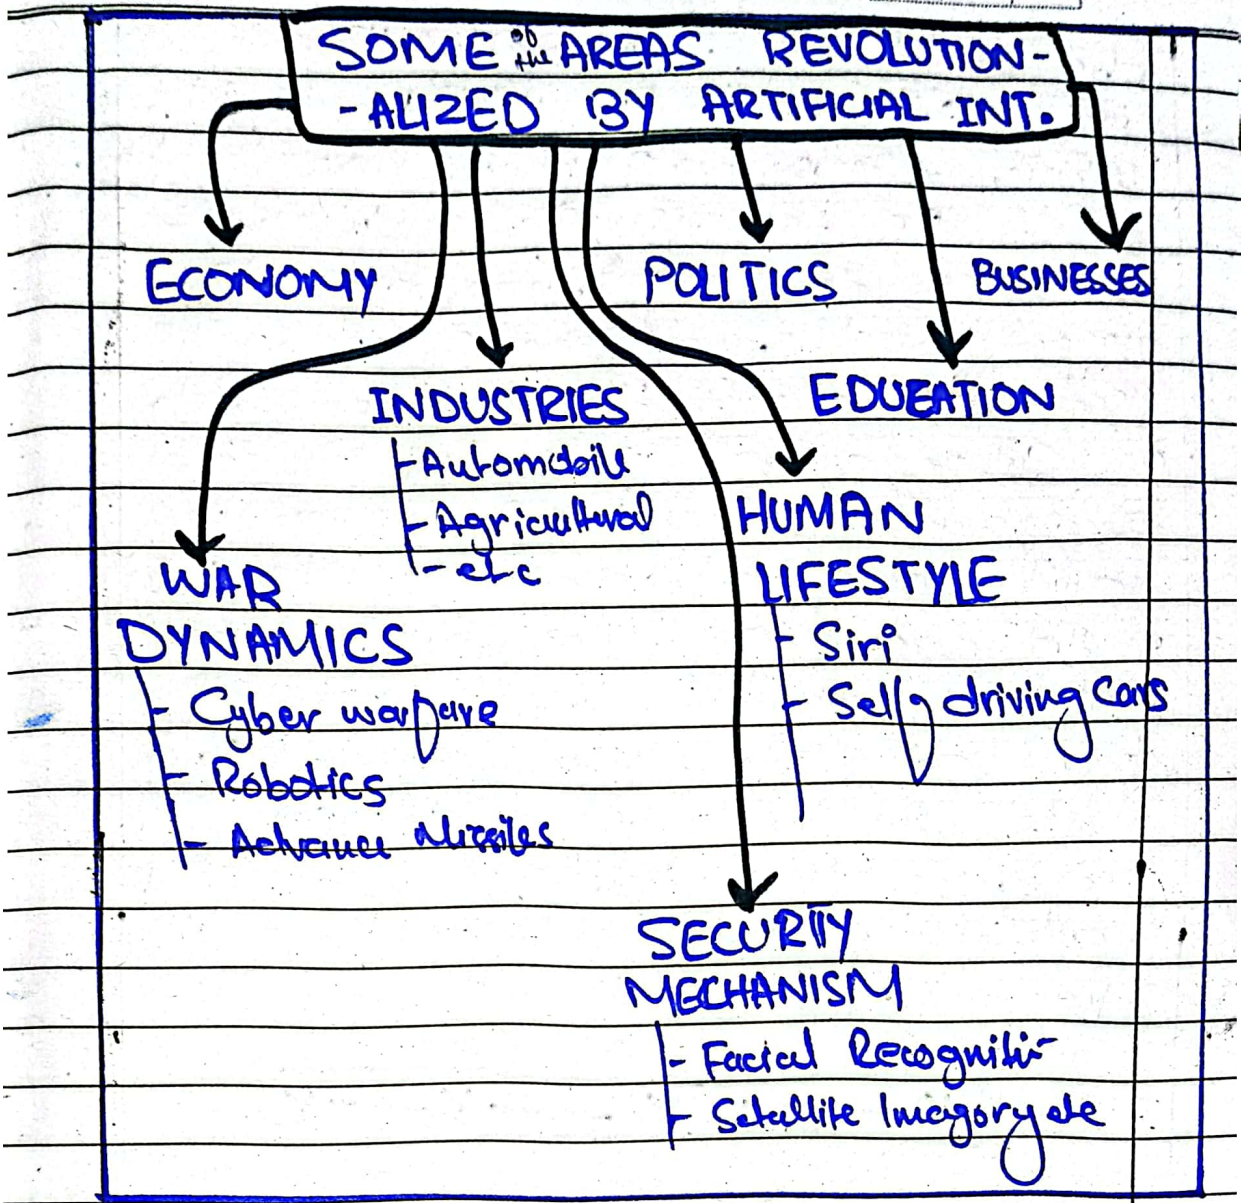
SOME of the AREAS REVOLUTION-
-ALIZED BY ARTIFICIAL INT.

ECONOMY

POLITICS

BUSINESSES

INDUSTRIES
- Automobile
- Agricultural
- etc

EDUCATION

HUMAN LIFESTYLE
- Siri
- Self driving cars

WAR DYNAMICS
- Cyber warfare
- Robotics
- Advance missiles

SECURITY MECHANISM
- Facial Recognition
- Satellite Imagory etc